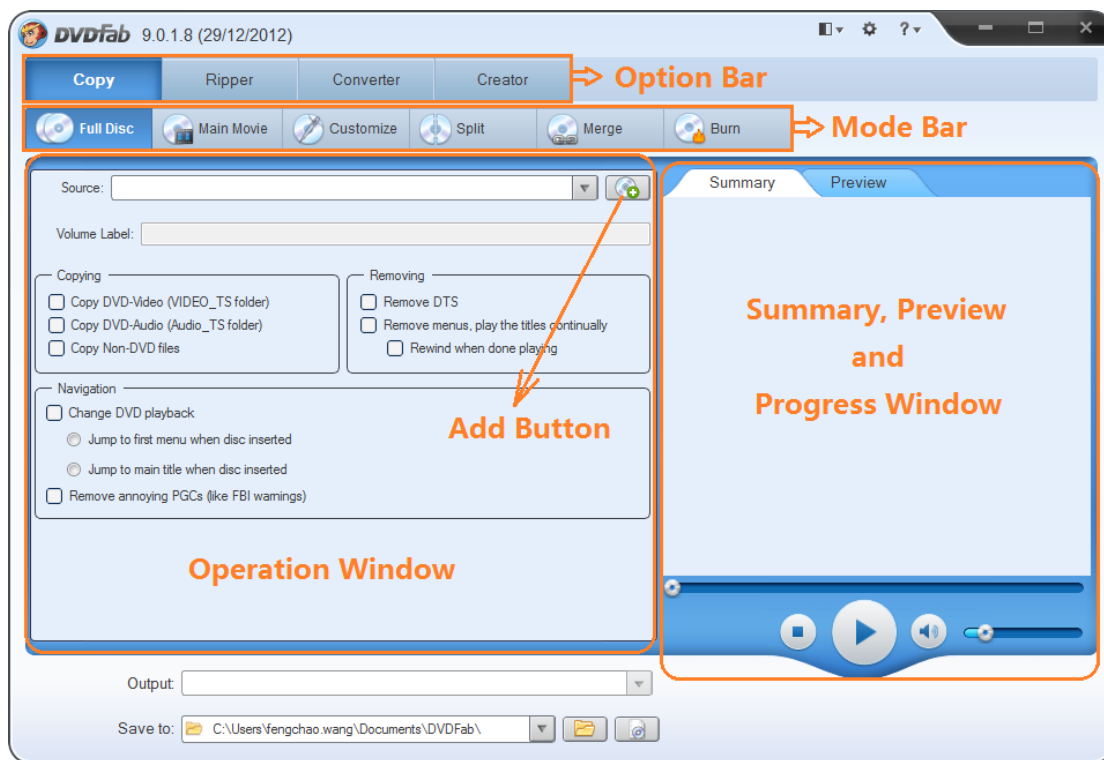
DVDFab 9.0.1.8 (29/12/2012)

Copy
Ripper
Converter
Creator
Option Bar

Full Disc
Main Movie
Customize
Split
Merge
Burn
Mode Bar

Source:

Volume Label:

Copying
Copy DVD-Video (VIDEO_TS folder)
Copy DVD-Audio (Audio_TS folder)
Copy Non-DVD files

Removing
Remove DTS
Remove menus, play the titles continually
Rewind when done playing

Navigation
Change DVD playback
Jump to first menu when disc inserted
Jump to main title when disc inserted
Remove annoying PGCs (like FBI warnings)

Add Button

Operation Window

Summary
Preview

Summary, Preview and Progress Window

Output:

Save to: C:\Users\fengchao.wang\Documents\DVDFab\